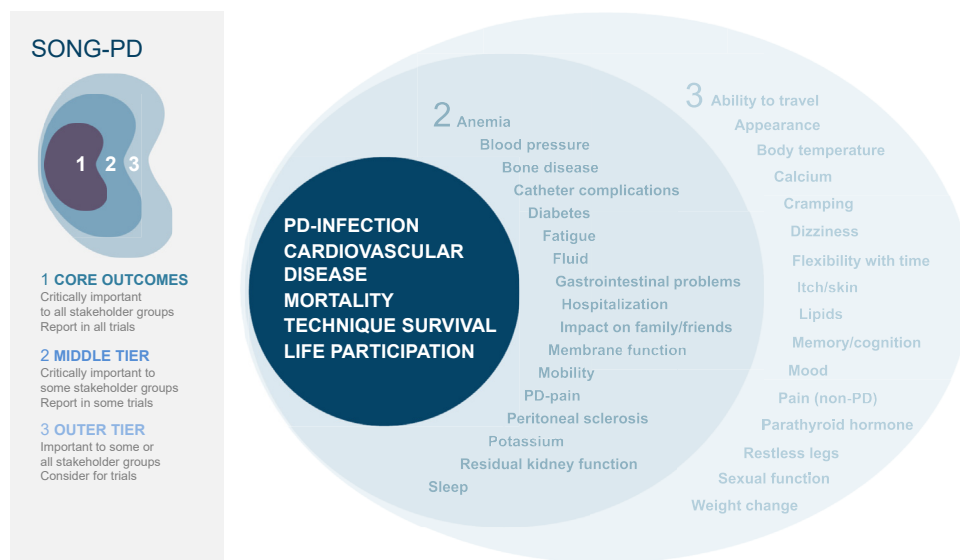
SONG-PD

1 2 3

1 CORE OUTCOMES
Critically important to all stakeholder groups
Report in all trials

2 MIDDLE TIER
Critically important to some stakeholder groups
Report in some trials

3 OUTER TIER
Important to some or all stakeholder groups
Consider for trials

PD-INFECTION
CARDIOVASCULAR DISEASE
MORTALITY
TECHNIQUE SURVIVAL
LIFE PARTICIPATION

2 Anemia
Blood pressure
Bone disease
Catheter complications
Diabetes
Fatigue
Fluid
Gastrointestinal problems
Hospitalization
Impact on family/friends
Membrane function
Mobility
PD-pain
Peritoneal sclerosis
Potassium
Residual kidney function
Sleep

3 Ability to travel
Appearance
Body temperature
Calcium
Cramping
Dizziness
Flexibility with time
Itch/skin
Lipids
Memory/cognition
Mood
Pain (non-PD)
Parathyroid hormone
Restless legs
Sexual function
Weight change